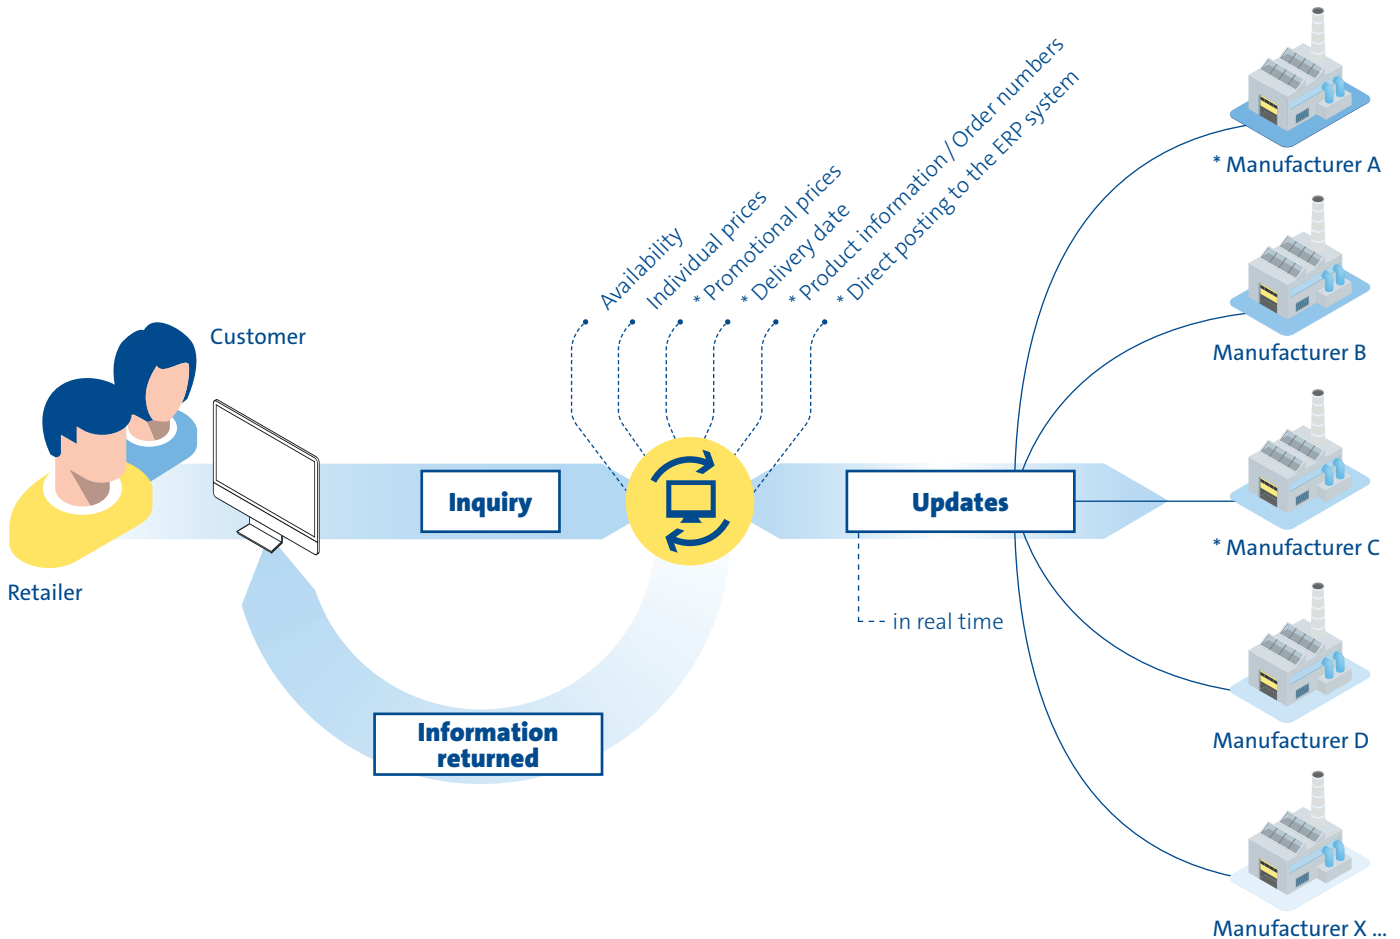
Customer

Retailer

Availability

Individual prices

* Promotional prices

* Delivery date

* Product information / Order numbers

* Direct posting to the ERP system

Inquiry

Updates

in real time

Information returned

* Manufacturer A

Manufacturer B

* Manufacturer C

Manufacturer D

Manufacturer X ...